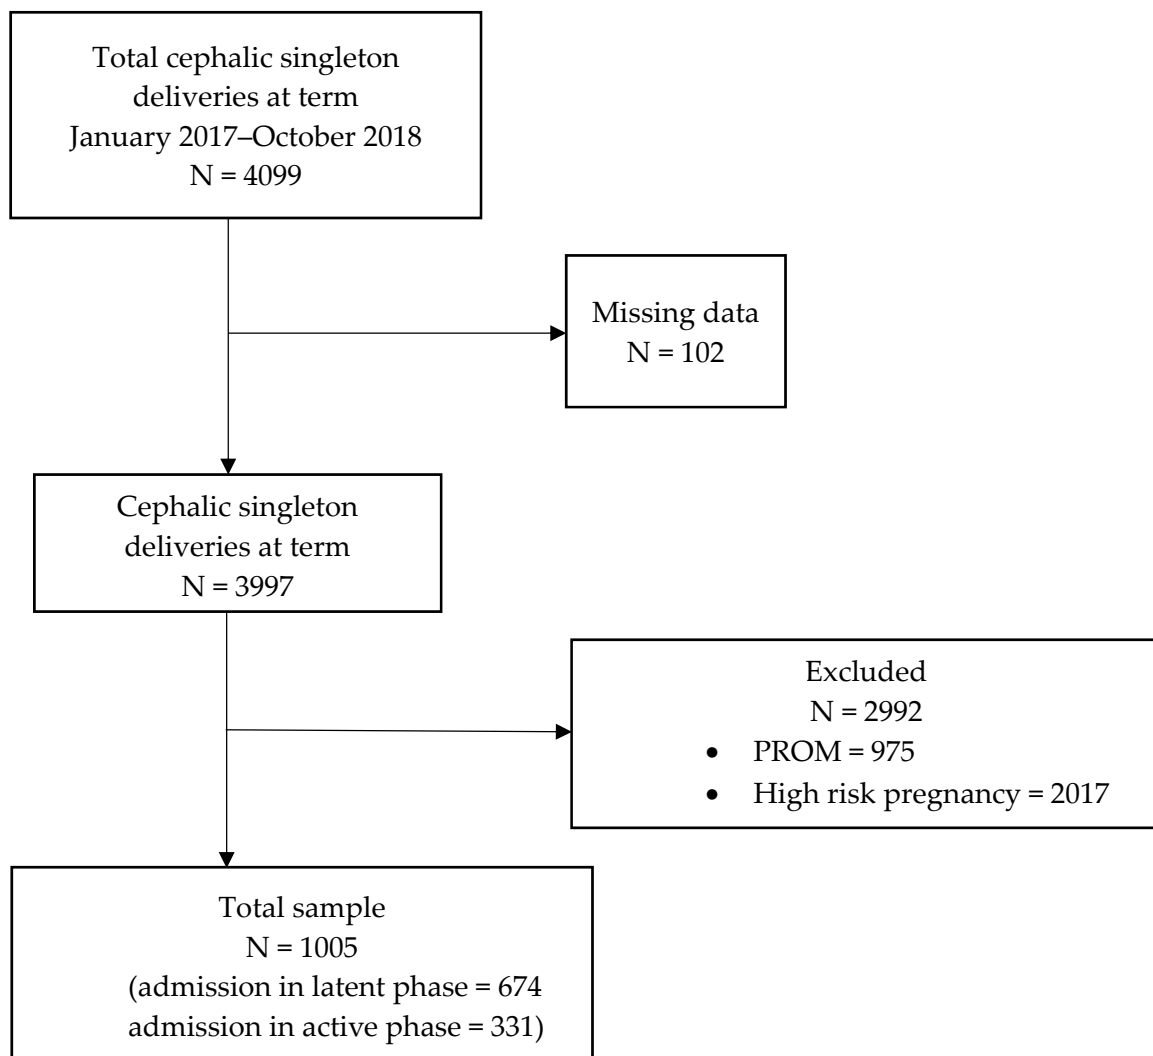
Total cephalic singleton deliveries at term
January 2017–October 2018
N = 4099

Missing data
N = 102

Cephalic singleton deliveries at term
N = 3997

Excluded
N = 2992
• PROM = 975
• High risk pregnancy = 2017

Total sample
N = 1005
(admission in latent phase = 674
admission in active phase = 331)